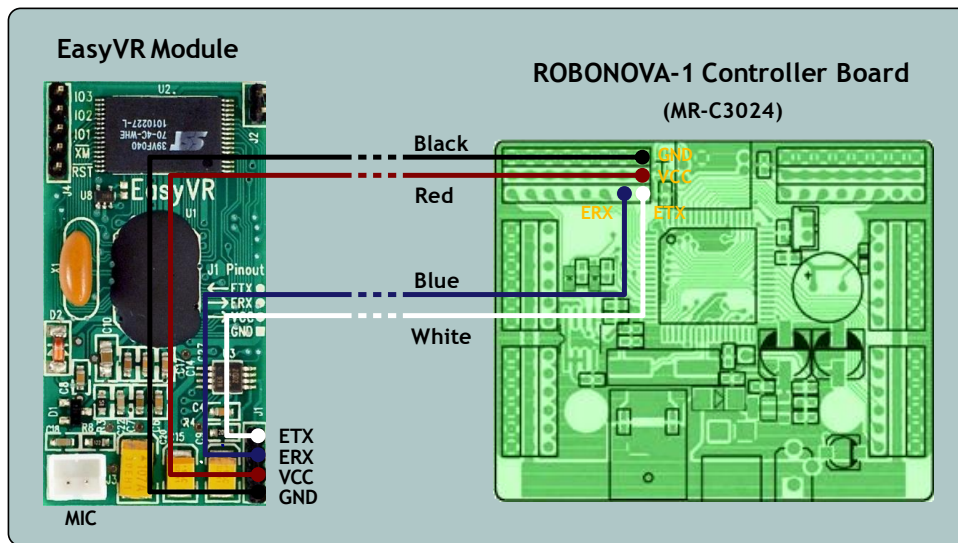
EasyVR Module

ROBONOVA-1 Controller Board
(MR-C3024)

IO3
IO2
IO1
XM
RST
U2
39VF040
70-4C-WHE
101027-L
J2
J4
U8
EasyVR
U1
X1
J1 Pinout
ETX
ERX
VCC
GND
D2
D1
J3
J5

Black
Red
Blue
White

GND
VCC
ERX
ETX

ETX
ERX
VCC
GND

MIC